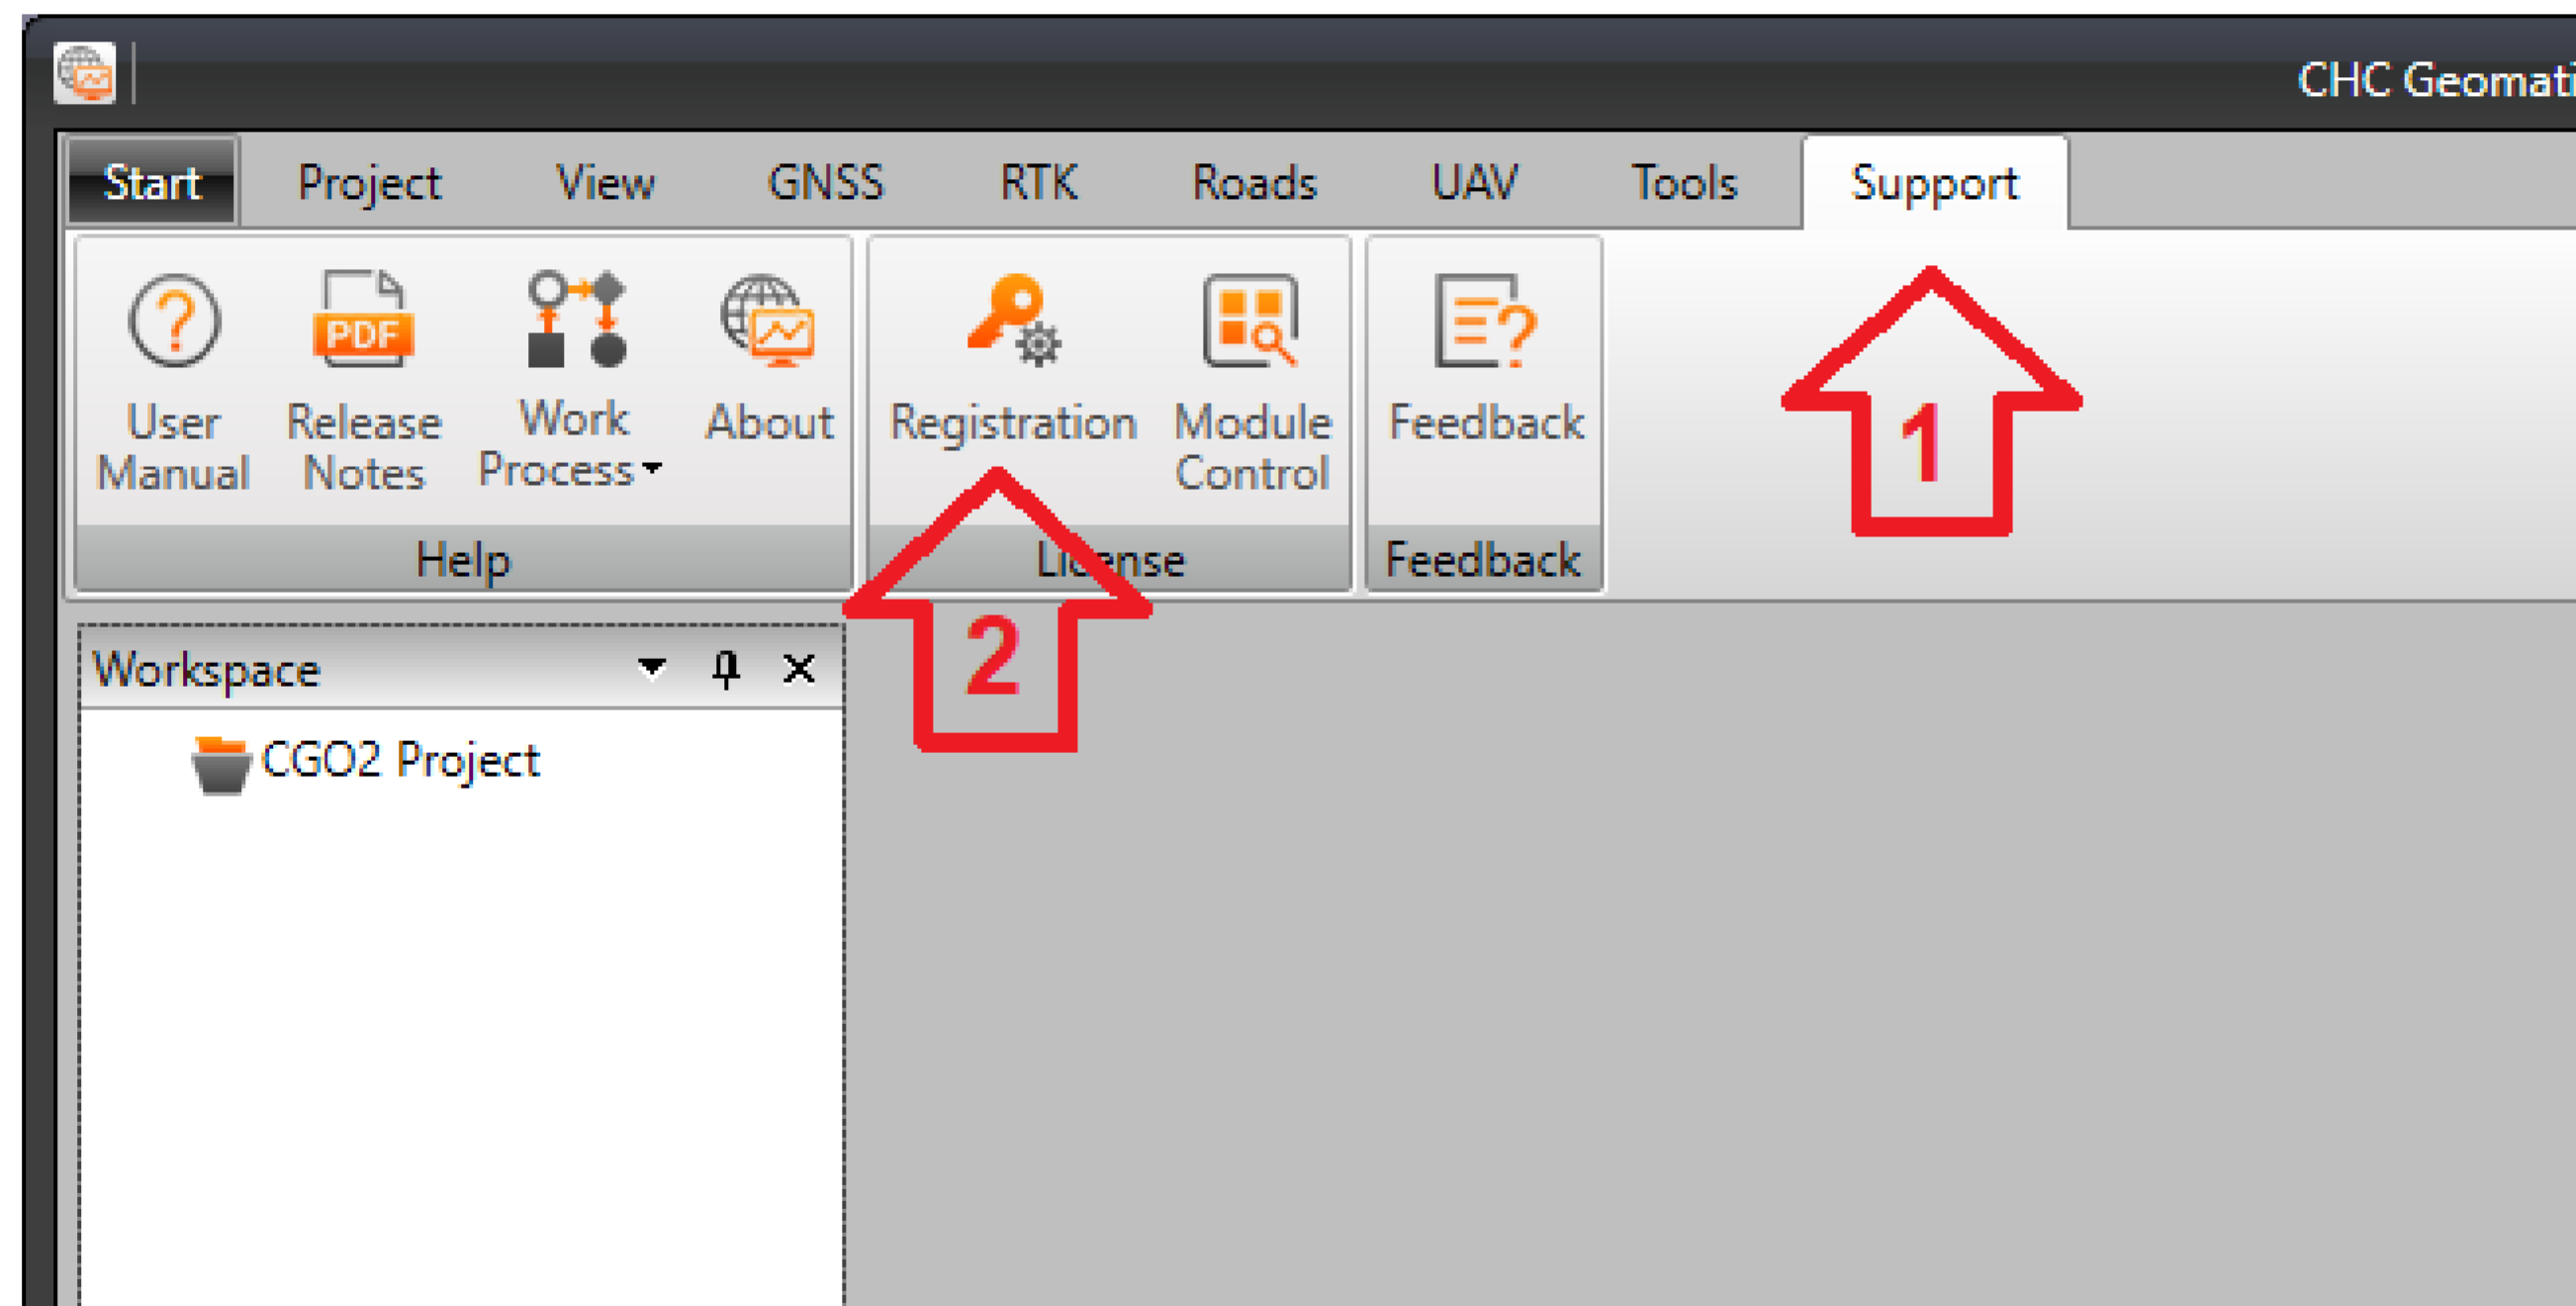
CHC Geomati

Start Project View GNSS RTK Roads UAV Tools Support

PDF

User Manual Release Notes Work Process About

Help

Registration Module Control

License

Feedback

Feedback

1

2

Workspace

CGO2 Project